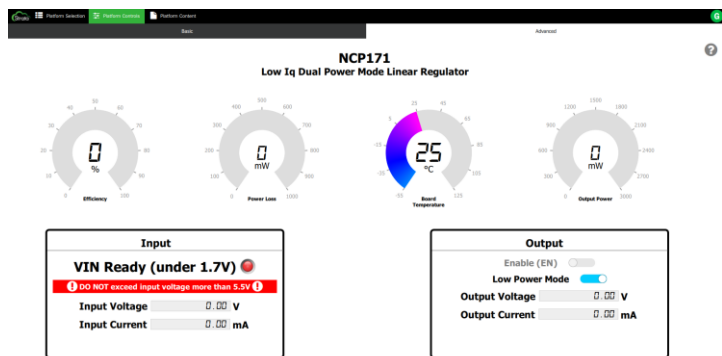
Strata Platform Selection Platform Controls Platform Content G

Basic Advanced

NCP171
Low Iq Dual Power Mode Linear Regulator

?

0 10 20 30 40 50 60 70 80 90 100
0
%
Efficiency

0 100 200 300 400 500 600 700 800 900 1000
0
mW
Power Loss

-55 -35 -15 5 25 45 65 85 105 125
25
°C
Board Temperature

0 300 600 900 1200 1500 1800 2100 2400 2700 3000
0
mW
Output Power

Input
VIN Ready (under 1.7V)
DO NOT exceed input voltage more than 5.5V
Input Voltage 0.00 V
Input Current 0.00 mA

Output
Enable (EN)
Low Power Mode
Output Voltage 0.00 V
Output Current 0.00 mA